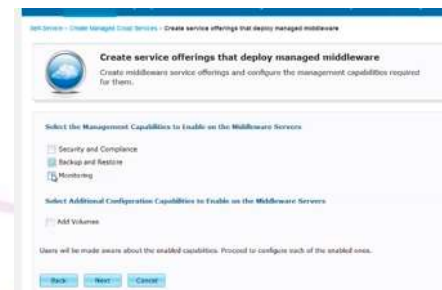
Self-Service > Create Managed Cloud Services > Create service offerings that deploy managed middleware

Create service offerings that deploy managed middleware

Create middleware service offerings and configure the management capabilities required for them.

Select the Management Capabilities to Enable on the Middleware Servers

Security and Compliance

Backup and Restore

Monitoring

Select Additional Configuration Capabilities to Enable on the Middleware Servers

Add Volumes

Users will be made aware about the enabled capabilities. Proceed to configure each of the enabled ones.

Back Next Cancel